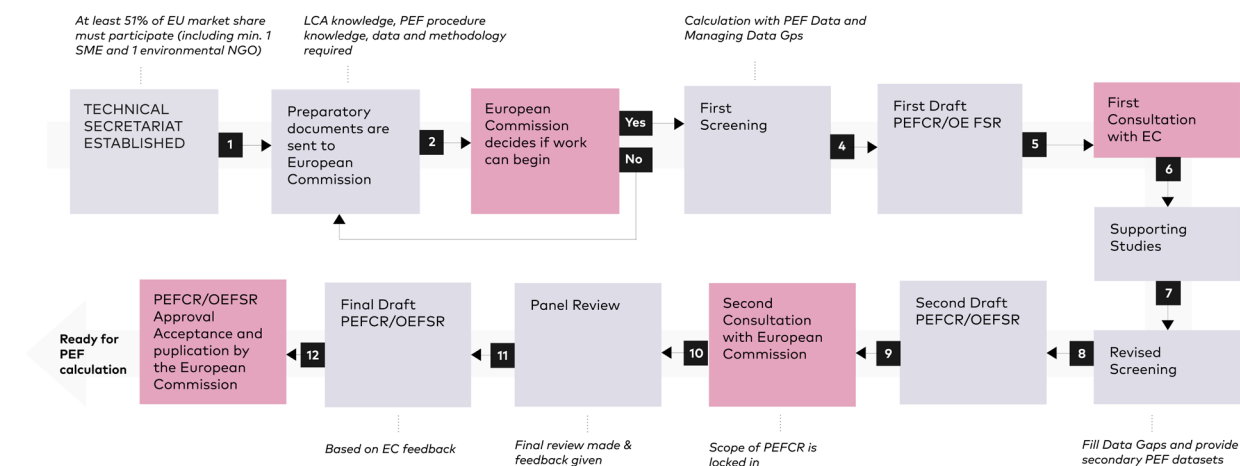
At least 51% of EU market share must participate (including min. 1 SME and 1 environmental NGO)

LCA knowledge, PEF procedure knowledge, data and methodology required

Calculation with PEF Data and Managing Data Gps

TECHNICAL SECRETARIAT ESTABLISHED

1

Preparatory documents are sent to European Commission

2

European Commission decides if work can begin

Yes

No

First Screening

4

First Draft PEFCR/OE FSR

5

First Consultation with EC

6

Supporting Studies

7

Revised Screening

8

Second Draft PEFCR/OEFSR

9

Second Consultation with European Commission

10

Panel Review

11

Final Draft PEFCR/OEFSR

12

PEFCR/OEFSR Approval Acceptance and puplication by the European Commission

Ready for PEF calculation

Based on EC feedback

Final review made & feedback given

Scope of PEFCR is locked in

Fill Data Gaps and provide secondary PEF datasets